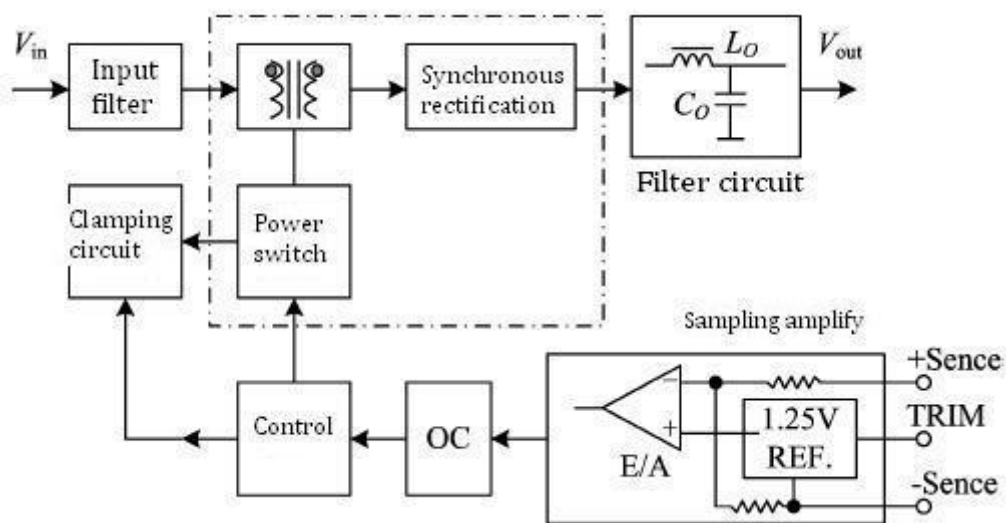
$V_{\text{in}}$

Input filter

Synchronous rectification

$L_O$

$V_{\text{out}}$

$C_O$

Filter circuit

Clamping circuit

Power switch

Sampling amplify

+Sence

−

+

1.25V REF.

TRIM

E/A

-Sence

Control

OC